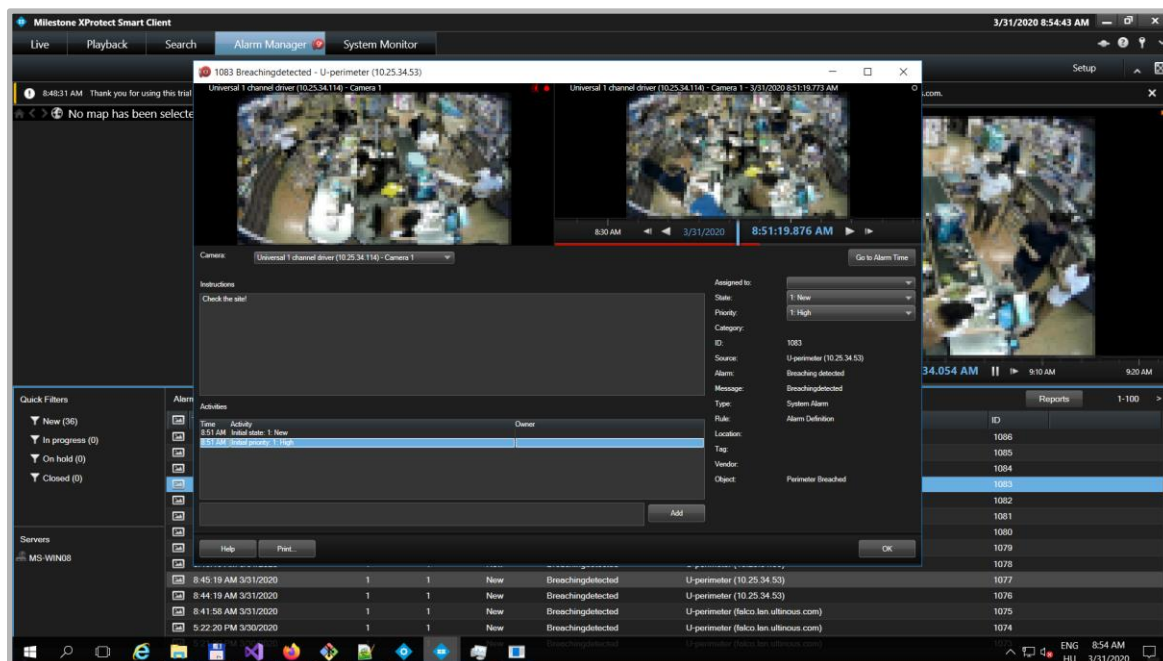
Milestone XProtect Smart Client

3/31/2020 8:54:43 AM

Live Playback Search Alarm Manager System Monitor

Setup

8:48:31 AM Thank you for using this trial

.com.

No map has been selecte

1083 Breachingdetected - U-perimeter (10.25.34.53)

Universal 1 channel driver (10.25.34.114) - Camera 1

Universal 1 channel driver (10.25.34.114) - Camera 1 - 3/31/2020 8:51:19.773 AM

8:30 AM 3/31/2020 8:51:19.876 AM

Camera: Universal 1 channel driver (10.25.34.114) - Camera 1

Go to Alarm Time

Instructions

Check the site!

Assigned to:

State: 1: New

Priority: 1: High

Category:

ID: 1083

Source: U-perimeter (10.25.34.53)

Alarm: Breaching detected

Message: Breachingdetected

Type: System Alarm

Rule: Alarm Definition

Location:

Tag:

Vendor:

Object: Perimeter Breached

Activities

| Time | Activity | Owner |
|---|---|---|
| 8:51 AM | Initial state: 1: New | |
| 8:51 AM | Initial priority: 1: High | |

Add

Help Print...

OK

34.054 AM 9:10 AM 9:20 AM

Quick Filters

New (36)

In progress (0)

On hold (0)

Closed (0)

Servers

MS-WIN08

Alarm

Reports 1-100

ID

1086

1085

1084

1083

1082

1081

1080

1079

1078

| | | | | | |
|---|---|---|---|---|---|
| 8:45:19 AM 3/31/2020 | 1 | 1 | New | Breachingdetected | U-perimeter (10.25.34.53) | 1077 |
| 8:44:19 AM 3/31/2020 | 1 | 1 | New | Breachingdetected | U-perimeter (10.25.34.53) | 1076 |
| 8:41:58 AM 3/31/2020 | 1 | 1 | New | Breachingdetected | U-perimeter (falco.lan.ultinous.com) | 1075 |
| 5:22:20 PM 3/30/2020 | 1 | 1 | New | Breachingdetected | U-perimeter (falco.lan.ultinous.com) | 1074 |

ENG HU 8:54 AM 3/31/2020